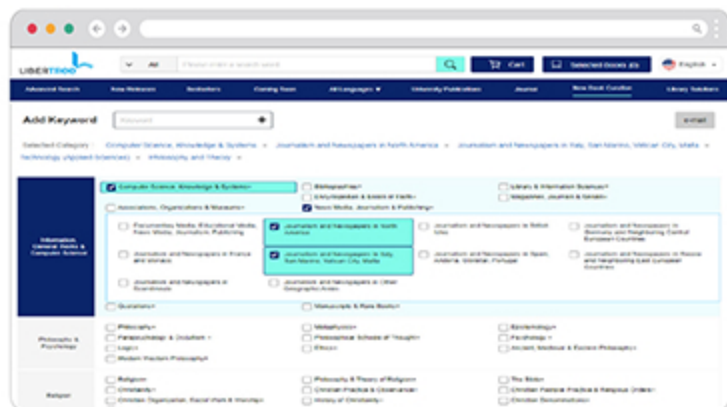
LIBERTIBOO

All

Please enter a search word

Cart

Selected Books

English

Advanced Search | New Releases | Bestsellers | Coming Soon | All Languages | University Publications | Journal | New Book Curation | Library Solutions

Add Keyword

Keyword

Selected Category : Computer Science, Knowledge & Systems × Journalism and Newspapers in North America × Journalism and Newspapers in Italy, San Marino, Vatican City, Malta × Technology (Applied Sciences) × Philosophy and Theory ×

Information, General Works & Computer Science

Computer Science, Knowledge & Systems
Bibliographies
Library & Information Sciences
Encyclopedias & Books of Facts
Magazines, Journals & Serials
Associations, Organizations & Museums
News Media, Journalism & Publishing
Documentary Media, Educational Media, News Media, Journalism, Publishing
Journalism and Newspapers in North America
Journalism and Newspapers in British Isles
Journalism and Newspapers in Germany and Neighboring Central European Countries
Journalism and Newspapers in France and Monaco
Journalism and Newspapers in Italy, San Marino, Vatican City, Malta
Journalism and Newspapers in Spain, Andorra, Gibraltar, Portugal
Journalism and Newspapers in Russia and Neighboring East European Countries
Journalism and Newspapers in Scandinavia
Journalism and Newspapers in Other Geographic Areas
Quotations
Manuscripts & Rare Books

Philosophy & Psychology

Philosophy
Metaphysics
Epistemology
Parapsychology & Occultism
Philosophical Schools of Thought
Psychology
Logic
Ethics
Ancient, Medieval & Eastern Philosophy
Modern Western Philosophy

Religion

Religion
Philosophy & Theory of Religion
The Bible
Christianity
Christian Practice & Observance
Christian Pastoral Practice & Religious Orders
Christian Organization, Social Work & Worship
History of Christianity
Christian Denominations